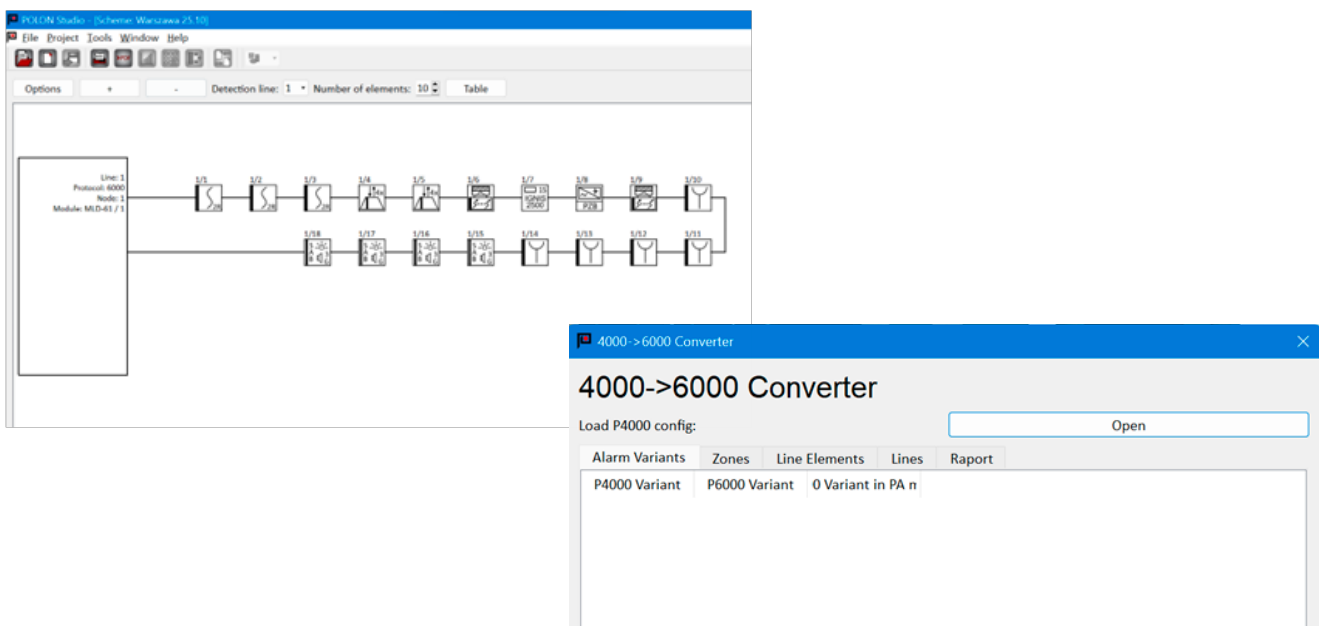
POLON Studio - [Scheme: Warszawa 25.10]

File Project Tools Window Help

Options + - Detection line: 1 Number of elements: 10 Table

Line: 1
Protocol: 6000
Node: 1
Module: MLD-61 / 1

1/1 1/2 1/3 1/4 1/5 1/6 1/7 1/8 1/9 1/10

1/18 1/17 1/16 1/15 1/14 1/13 1/12 1/11

4000->6000 Converter

4000->6000 Converter

Load P4000 config:

Open

Alarm Variants | Zones | Line Elements | Lines | Raport

P4000 Variant | P6000 Variant | 0 Variant in PA n